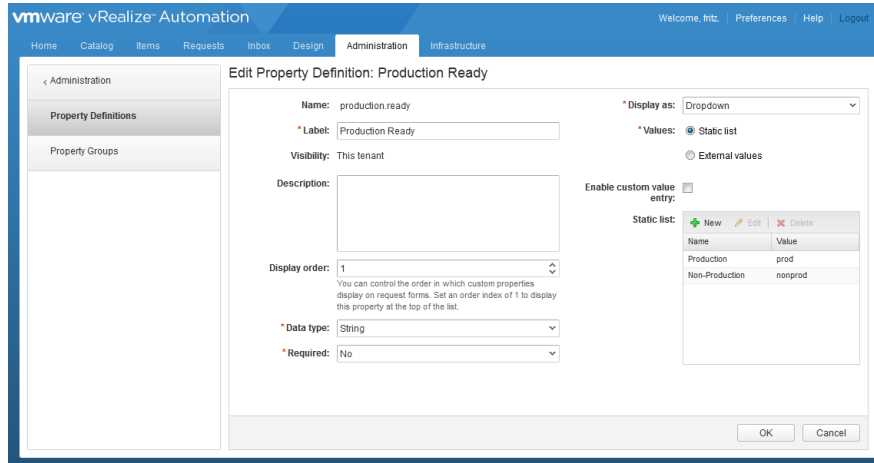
vmware vRealize Automation

Welcome, fritz. | Preferences | Help | Logout

Home Catalog Items Requests Inbox Design Administration Infrastructure

< Administration

Property Definitions

Property Groups

Edit Property Definition: Production Ready

Name: production.ready

* Label: Production Ready

Visibility: This tenant

Description:

Display order: 1

You can control the order in which custom properties display on request forms. Set an order index of 1 to display this property at the top of the list.

* Data type: String

* Required: No

* Display as: Dropdown

* Values: Static list

External values

Enable custom value entry:

Static list:

New Edit Delete

| Name | Value |
|---|---|
| Production | prod |
| Non-Production | nonprod |

OK Cancel